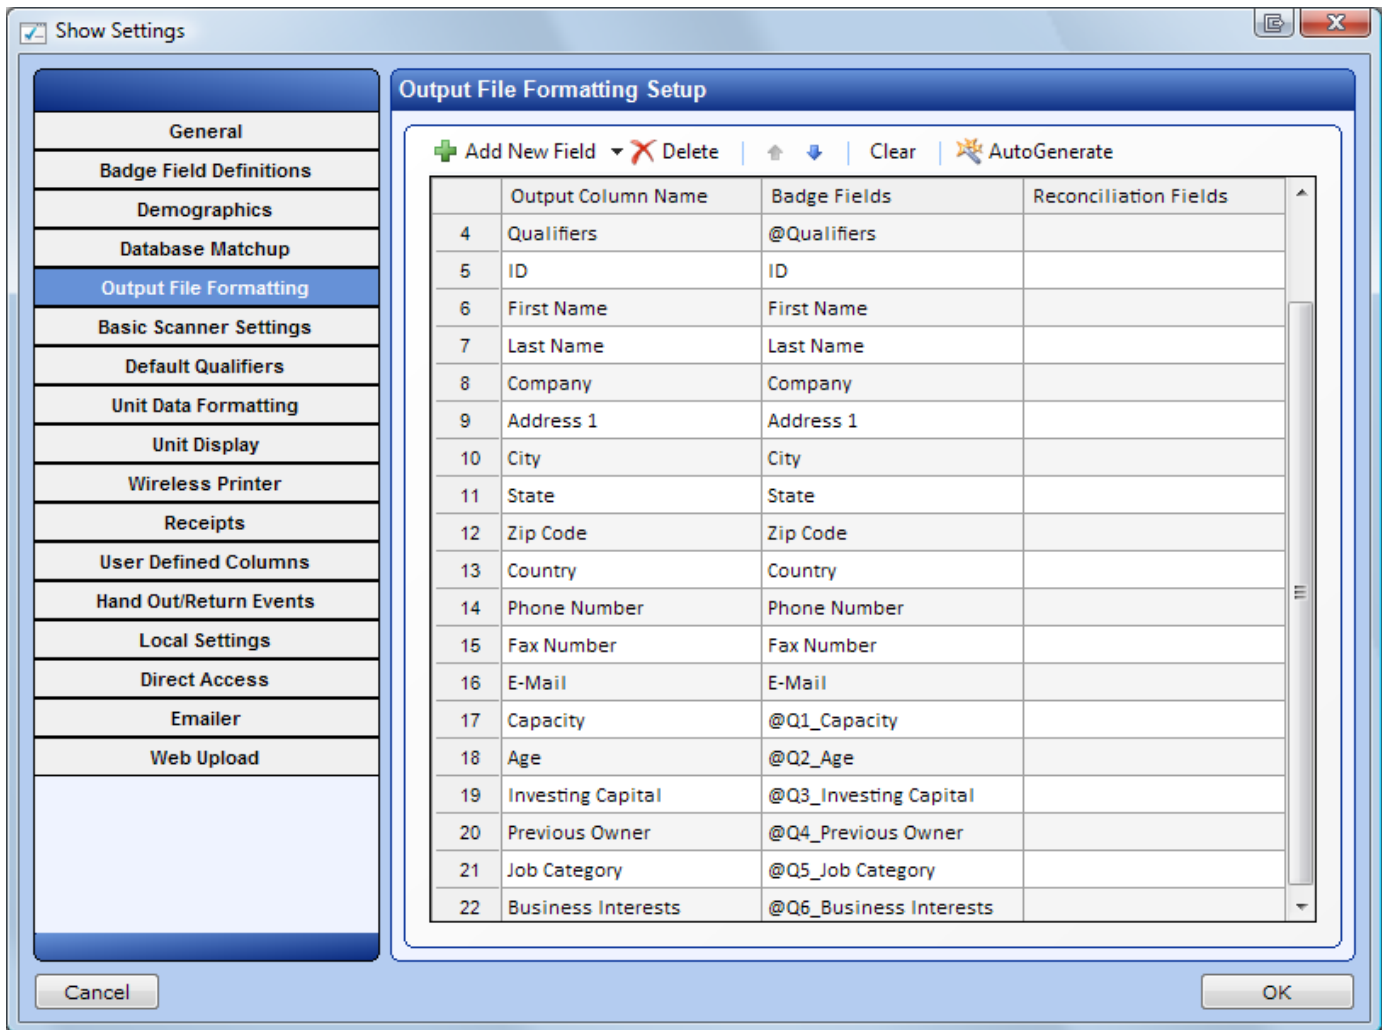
Show Settings

General
Badge Field Definitions
Demographics
Database Matchup
Output File Formatting
Basic Scanner Settings
Default Qualifiers
Unit Data Formatting
Unit Display
Wireless Printer
Receipts
User Defined Columns
Hand Out/Return Events
Local Settings
Direct Access
Emailer
Web Upload

Output File Formatting Setup

Add New Field | Delete | Clear | AutoGenerate

| | Output Column Name | Badge Fields | Reconciliation Fields |
|---|---|---|---|
| 4 | Qualifiers | @Qualifiers | |
| 5 | ID | ID | |
| 6 | First Name | First Name | |
| 7 | Last Name | Last Name | |
| 8 | Company | Company | |
| 9 | Address 1 | Address 1 | |
| 10 | City | City | |
| 11 | State | State | |
| 12 | Zip Code | Zip Code | |
| 13 | Country | Country | |
| 14 | Phone Number | Phone Number | |
| 15 | Fax Number | Fax Number | |
| 16 | E-Mail | E-Mail | |
| 17 | Capacity | @Q1_Capacity | |
| 18 | Age | @Q2_Age | |
| 19 | Investing Capital | @Q3_Investing Capital | |
| 20 | Previous Owner | @Q4_Previous Owner | |
| 21 | Job Category | @Q5_Job Category | |
| 22 | Business Interests | @Q6_Business Interests | |

Cancel
OK